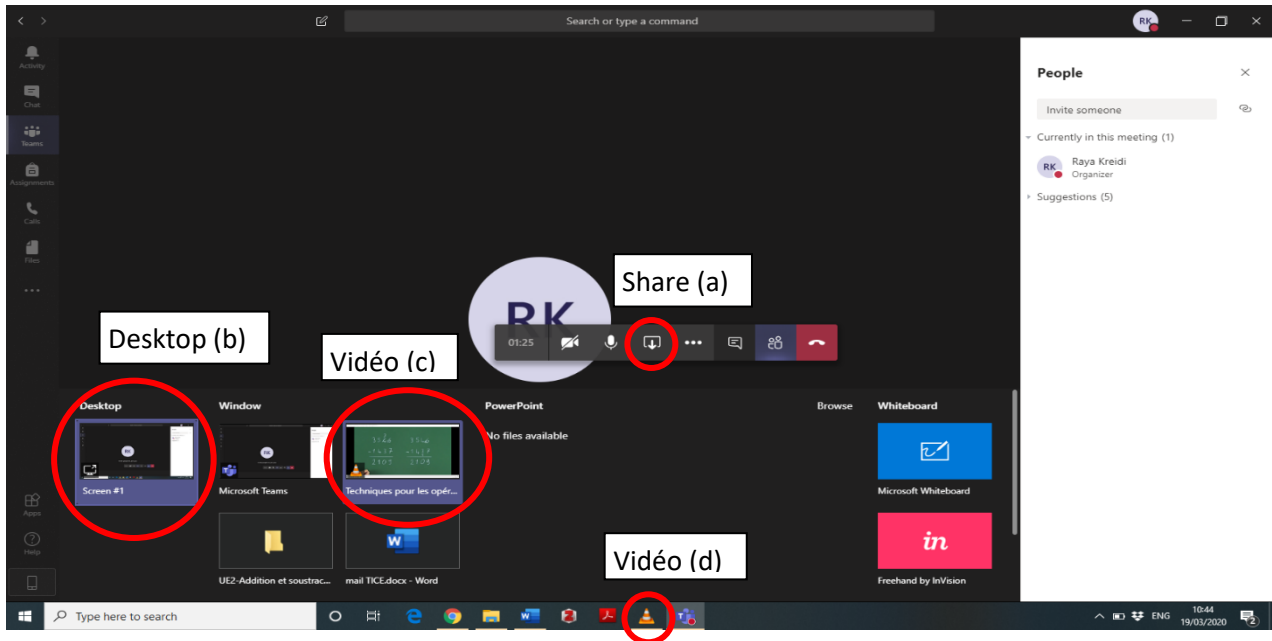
Search or type a command

RK

Activity
Chat
Teams
Assignments
Calls
Files
...

People

Invite someone

Currently in this meeting (1)

RK Raya Kreidi
Organizer

Suggestions (5)

Share (a)

Desktop (b)

Vidéo (c)

RK

01:25

Desktop

Window

PowerPoint

Browse

Whiteboard

Screen #1

Microsoft Teams

Techniques pour les opér...

No files available

Microsoft Whiteboard

UE2-Addition et soustrac...

mail TICE.docx - Word

Freehand by InVision

Vidéo (d)

Apps
Help

Type here to search

ENG 10:44 19/03/2020